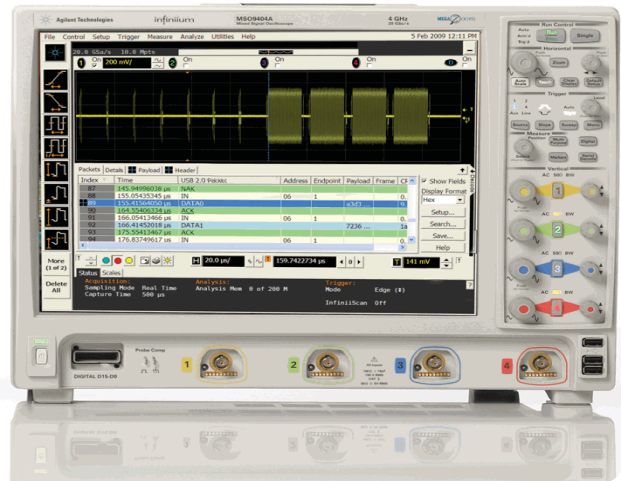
Agilent Technologies Infiniium MSO9404A Mixed Signal Oscilloscope 4 GHz 20 GSa/s

File Control Setup Trigger Measure Analyze Utilities Help 5 Feb 2009 12:11 PM

20.0 GSa/s 10.0 Mpts

1 On 200 mV/ 2 On 3 On 4 On

Packets Details Payload Header

| Index | Time | USB 2.0 Packets | Address | Endpoint | Payload | Frame | CF |
|---|---|---|---|---|---|---|---|
| 87 | 145.94996028 µs | NAK | | | | | |
| 88 | 155.05435345 µs | IN | 06 | 1 | | | 0. |
| 89 | 155.41564050 µs | DATA0 | | | a3d3 | | 0. |
| 90 | 164.55406334 µs | ACK | | | | | |
| 91 | 166.05413466 µs | IN | 06 | 1 | | | 0. |
| 92 | 166.41452018 µs | DATA1 | | | 7236 | | 1a |
| 93 | 175.55413467 µs | ACK | | | | | |
| 94 | 176.83749617 µs | IN | 06 | 1 | | | 0. |

Show Fields
Display Format
Hex
Setup...
Search...
Save...
Help

More (1 of 2)

20.0 µs/ 159.7422734 µs 141 mV

Status Scales

Delete All

Acquisition: Sampling Mode Real Time Capture Time 500 µs
Analysis: Analysis Mem 0 of 200 M
Trigger: Mode Edge (1)
InfiniiScan Off

Run Control Auto Trig'd Run Stop Single
Horizontal Zoom Auto Scale Default Setup
Trigger Level Auto Mode
Measure
Vertical AC 50Ω BW
1 2 3 4

DIGITAL D15-D0 Probe Comp
1 2 3 4